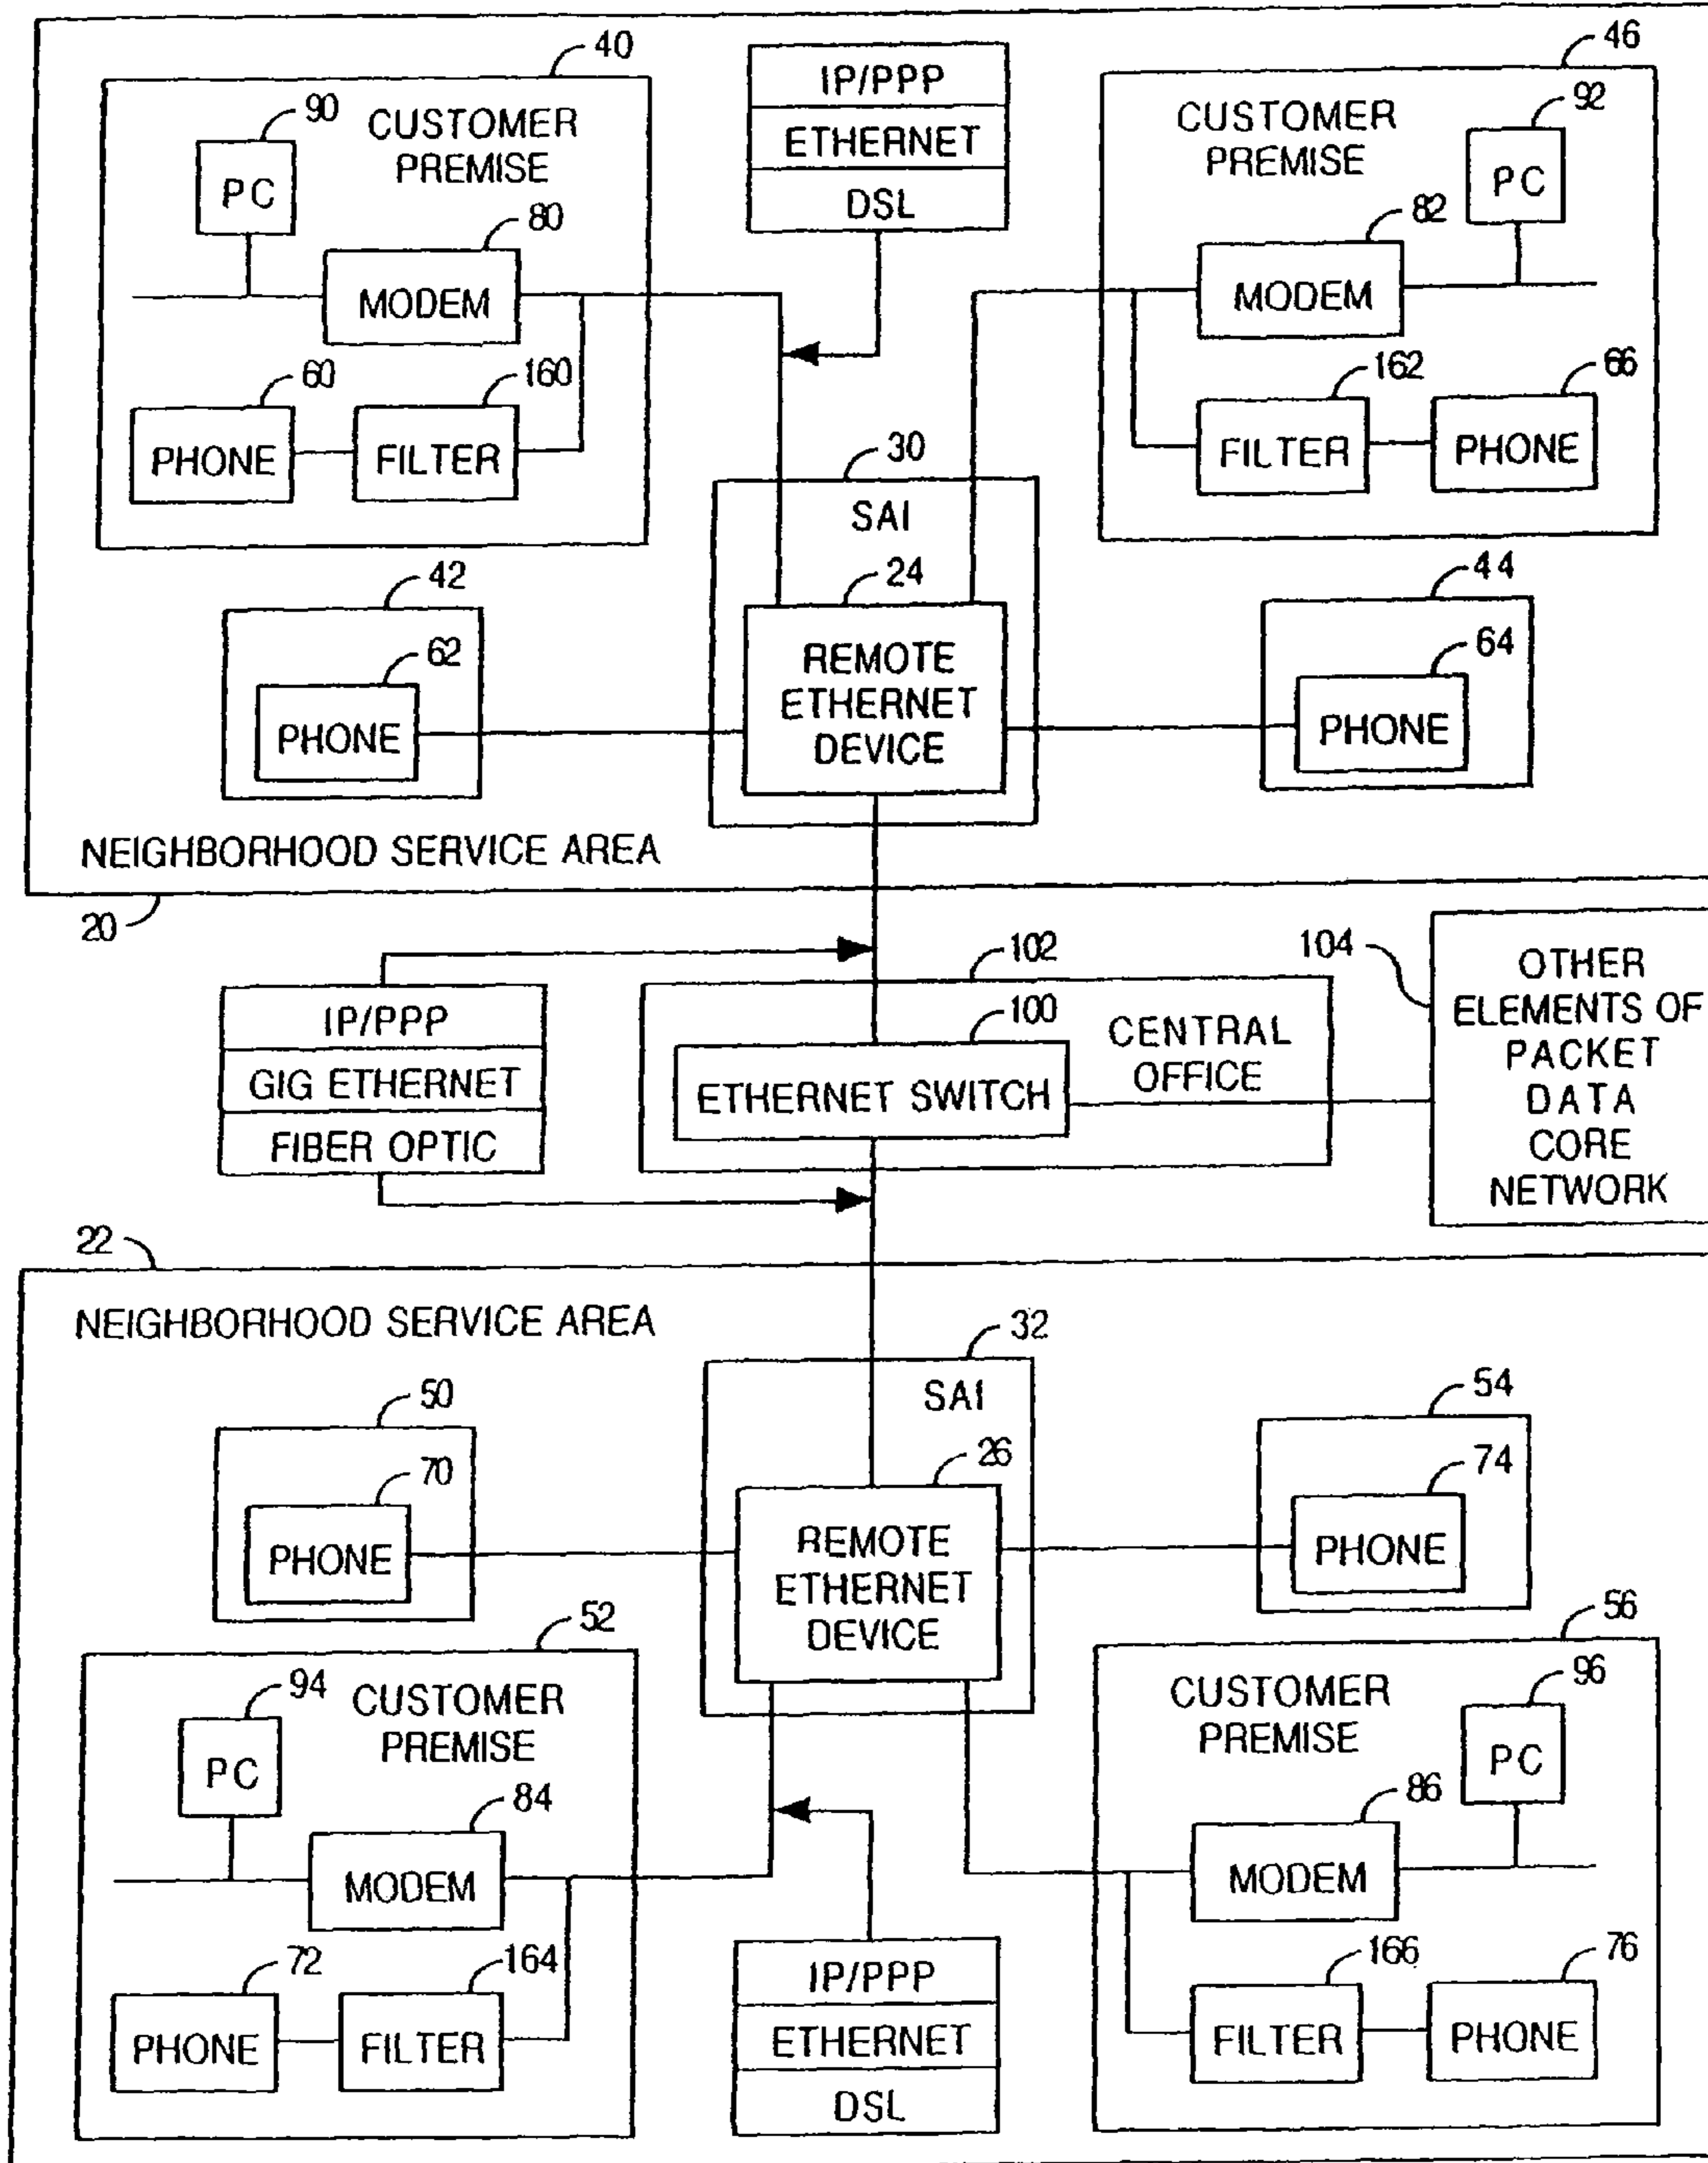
40
90
CUSTOMER PREMISE
PC
80
MODEM
60
PHONE
160
FILTER

IP/PPP
ETHERNET
DSL

46
CUSTOMER PREMISE
92
PC
82
MODEM
162
FILTER
66
PHONE

30
SAI
24
REMOTE ETHERNET DEVICE

42
62
PHONE

44
64
PHONE

NEIGHBORHOOD SERVICE AREA
20

IP/PPP
GIG ETHERNET
FIBER OPTIC

102
100
CENTRAL OFFICE
ETHERNET SWITCH

104
OTHER ELEMENTS OF PACKET DATA CORE NETWORK

22
NEIGHBORHOOD SERVICE AREA

32
SAI
26
REMOTE ETHERNET DEVICE

50
70
PHONE

54
74
PHONE

52
94
CUSTOMER PREMISE
PC
84
MODEM
72
PHONE
164
FILTER

IP/PPP
ETHERNET
DSL

56
CUSTOMER PREMISE
96
PC
86
MODEM
166
FILTER
76
PHONE